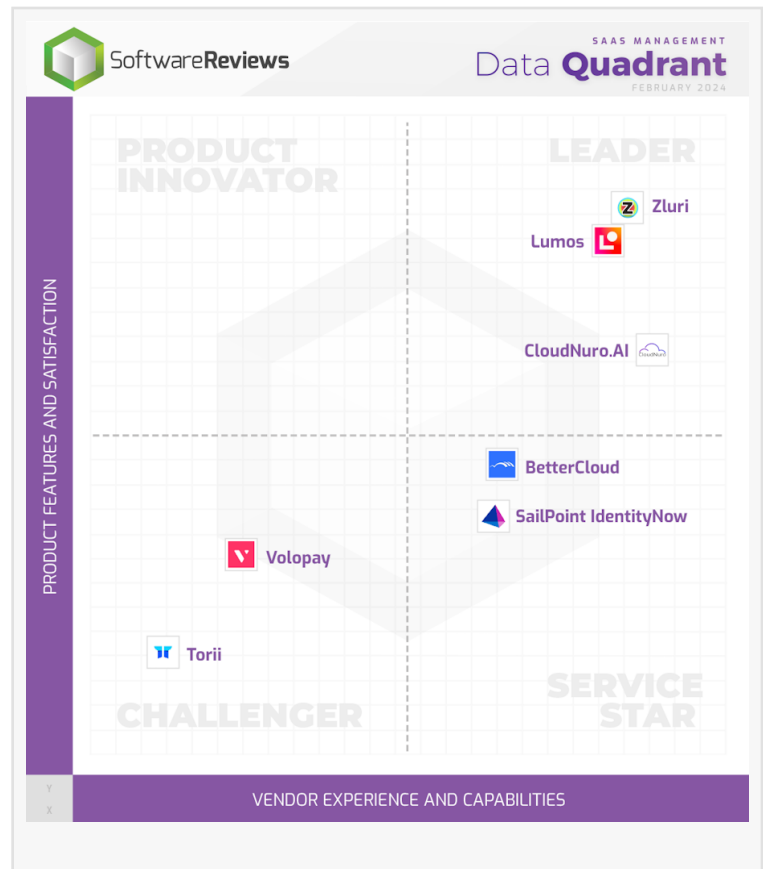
SoftwareReviews

SAAS MANAGEMENT
Data Quadrant
FEBRUARY 2024

PRODUCT INNOVATOR

LEADER

Zluri

Lumos

CloudNuro.AI

CloudNuro

BetterCloud

SailPoint IdentityNow

Volopay

Torii

CHALLENGER

SERVICE STAR

PRODUCT FEATURES AND SATISFACTION

Y
X

VENDOR EXPERIENCE AND CAPABILITIES